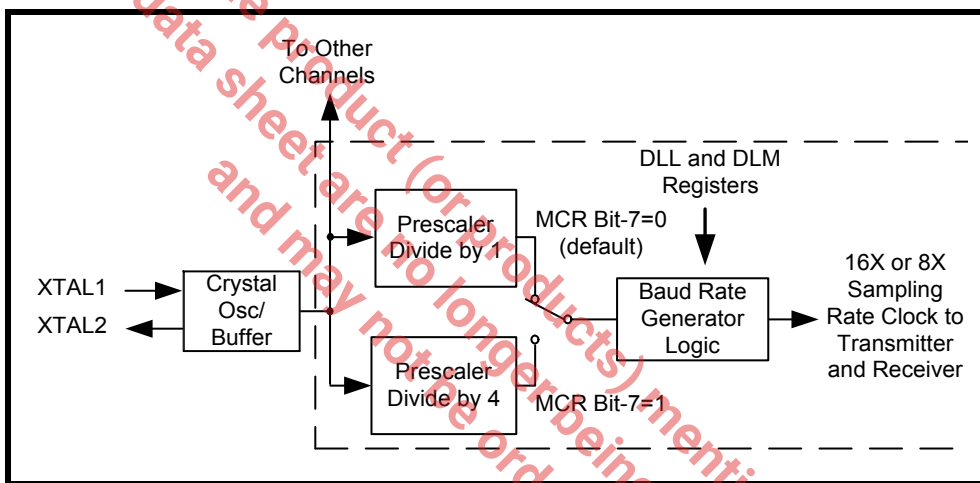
To Other Channels

DLL and DLM Registers

Prescaler Divide by 1

MCR Bit-7=0 (default)

16X or 8X Sampling Rate Clock to Transmitter and Receiver

XTAL1

XTAL2

Crystal Osc/ Buffer

Baud Rate Generator Logic

Prescaler Divide by 4

MCR Bit-7=1

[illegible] data sheet are no longer being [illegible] product (or products) menti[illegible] and may not be ord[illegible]